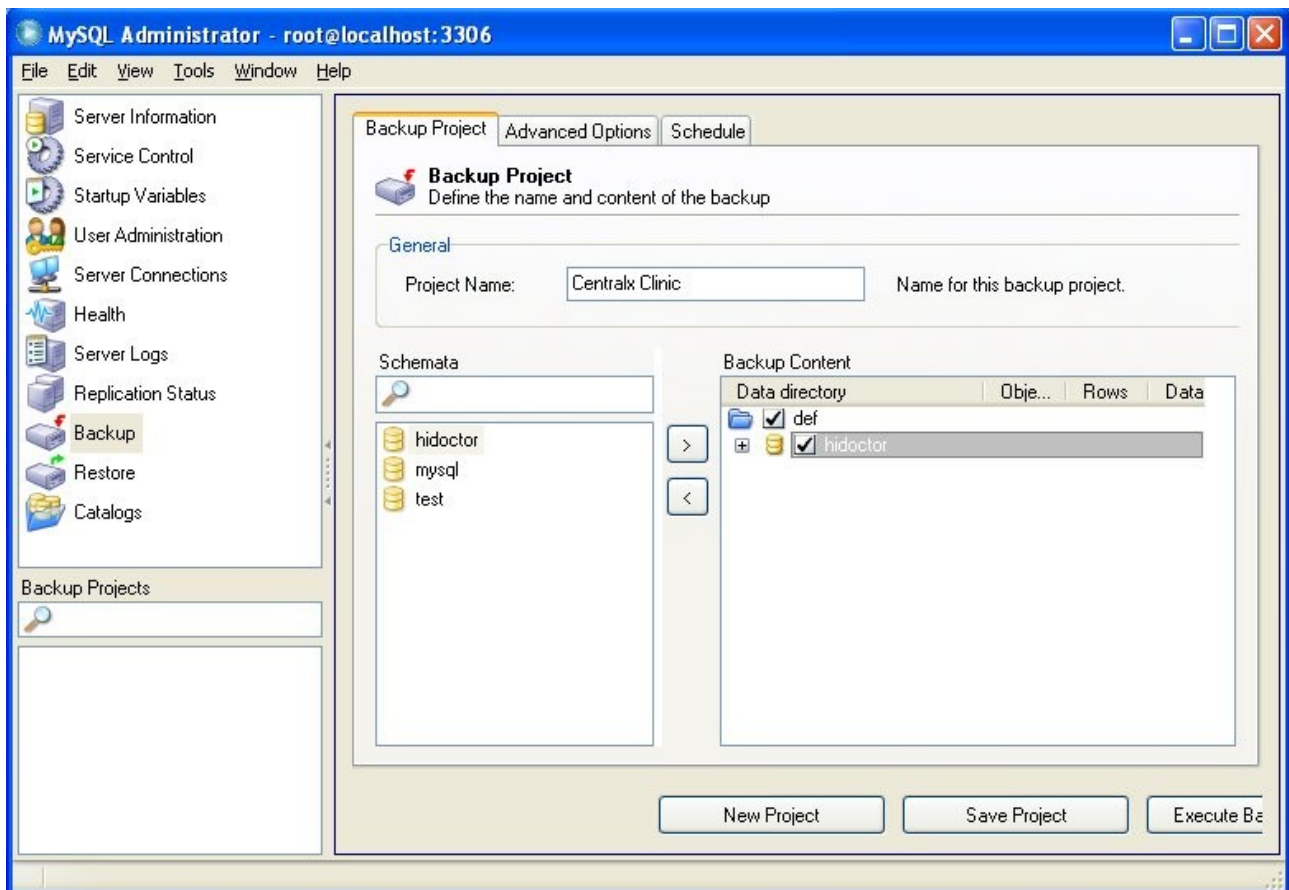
MySQL Administrator - root@localhost:3306

File Edit View Tools Window Help

Server Information
Service Control
Startup Variables
User Administration
Server Connections
Health
Server Logs
Replication Status
Backup
Restore
Catalogs

Backup Projects

Backup Project | Advanced Options | Schedule

Backup Project
Define the name and content of the backup

General

Project Name: Centralx Clinic Name for this backup project.

Schemata

hidoctor
mysql
test

>
<

Backup Content

| Data directory | Obje... | Rows | Data |
|---|---|---|---|
| def | | | |
| hidoctor | | | |

New Project Save Project Execute Ba